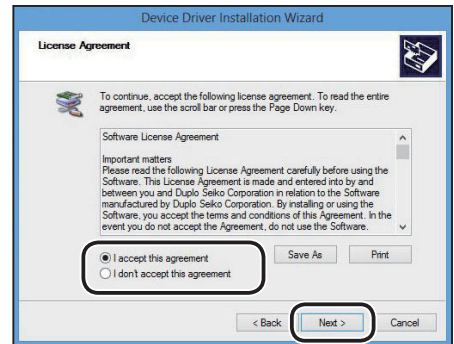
Device Driver Installation Wizard

License Agreement

To continue, accept the following license agreement. To read the entire agreement, use the scroll bar or press the Page Down key.

Software License Agreement

Important matters
Please read the following License Agreement carefully before using the Software. This License Agreement is made and entered into by and between you and Duplo Seiko Corporation in relation to the Software manufactured by Duplo Seiko Corporation. By installing or using the Software, you accept the terms and conditions of this Agreement. In the event you do not accept the Agreement, do not use the Software.

I accept this agreement
I don't accept this agreement

Save As

Print

< Back

Next >

Cancel